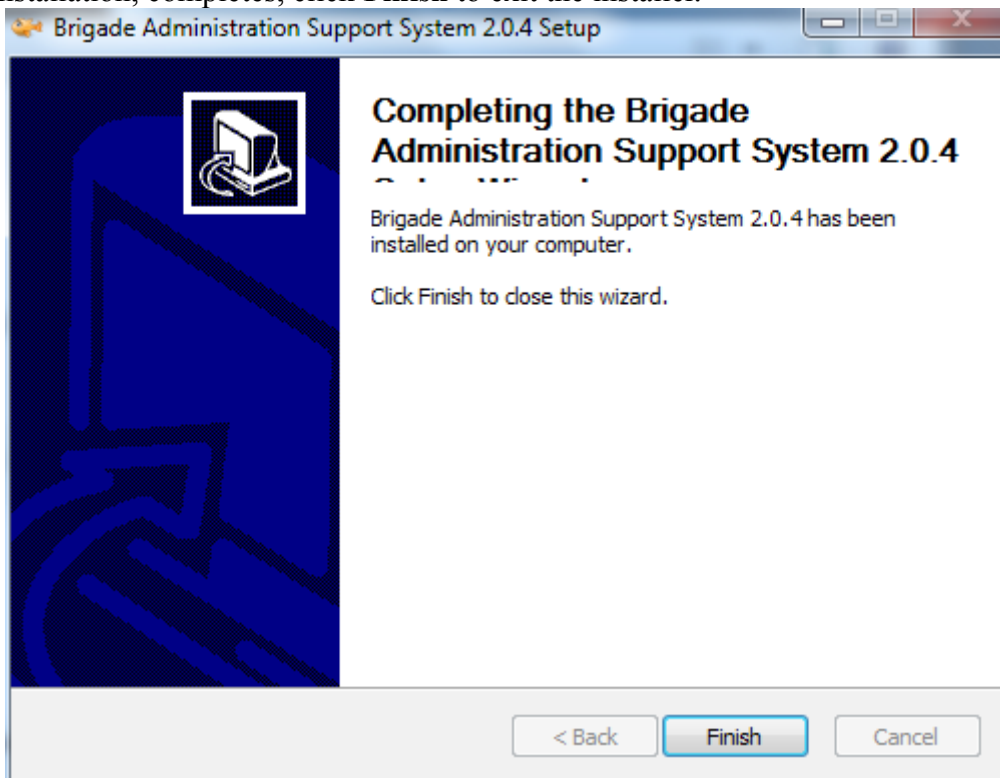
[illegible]

Brigade Administration Support System 2.0.4 Setup

Completing the Brigade Administration Support System 2.0.4 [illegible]

Brigade Administration Support System 2.0.4 has been installed on your computer.

Click Finish to close this wizard.

< Back

Finish

Cancel